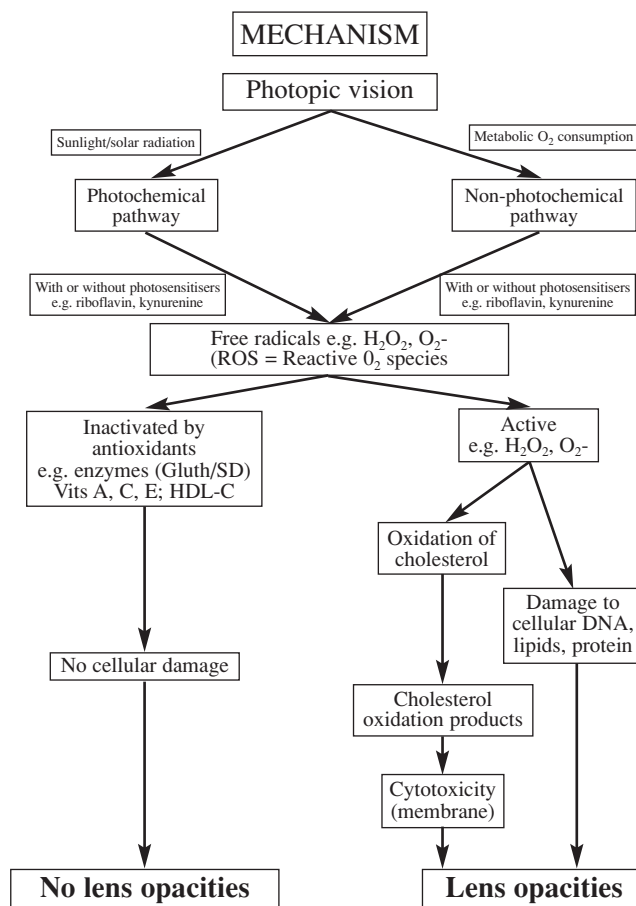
MECHANISM

Photopic vision

Sunlight/solar radiation

Metabolic $O_2$ consumption

Photochemical pathway

Non-photochemical pathway

With or without photosensitisers e.g. riboflavin, kynurenine

With or without photosensitisers e.g. riboflavin, kynurenine

Free radicals e.g. $H_2O_2$, $O_2$- (ROS = Reactive $0_2$ species

Inactivated by antioxidants e.g. enzymes (Gluth/SD) Vits A, C, E; HDL-C

Active e.g. $H_2O_2$, $O_2$-

Oxidation of cholesterol

Damage to cellular DNA, lipids, protein

No cellular damage

Cholesterol oxidation products

Cytotoxicity (membrane)

No lens opacities

Lens opacities